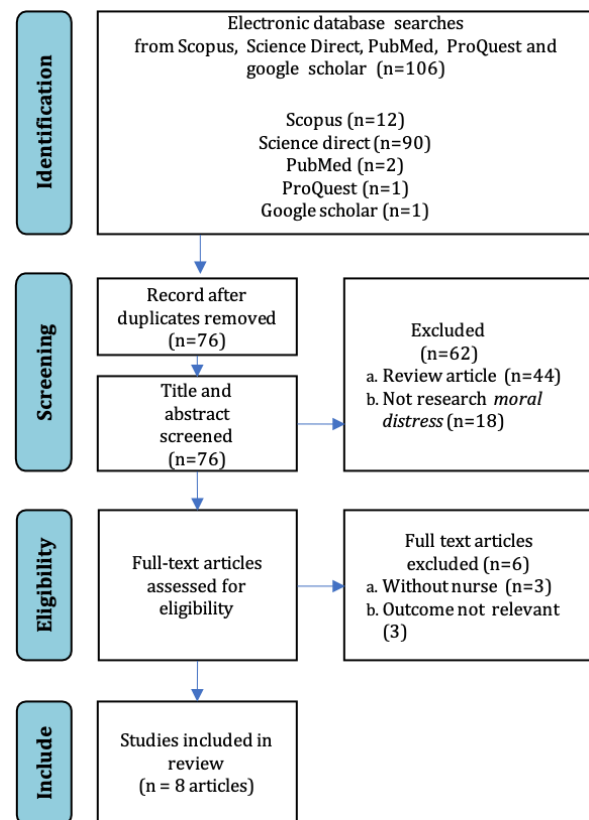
Identification

Electronic database searches from Scopus, Science Direct, PubMed, ProQuest and google scholar (n=106)

Scopus (n=12)
Science direct (n=90)
PubMed (n=2)
ProQuest (n=1)
Google scholar (n=1)

Screening

Record after duplicates removed (n=76)

Title and abstract screened (n=76)

Excluded (n=62)
a. Review article (n=44)
b. Not research *moral distress* (n=18)

Eligibility

Full-text articles assessed for eligibility

Full text articles excluded (n=6)
a. Without nurse (n=3)
b. Outcome not relevant (3)

Include

Studies included in review (n = 8 articles)